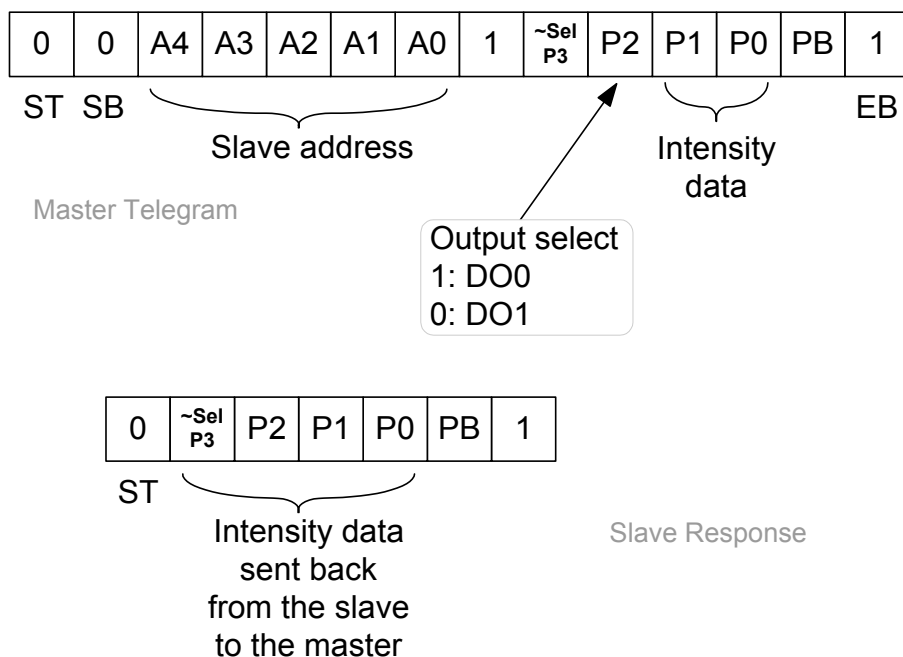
| 0 | 0 | A4 | A3 | A2 | A1 | A0 | 1 | ~Sel P3 | P2 | P1 | P0 | PB | 1 |
|---|---|---|---|---|---|---|---|---|---|---|---|---|---|

ST SB

Slave address

Intensity data

EB

Master Telegram

Output select
1: DO0
0: DO1

| 0 | ~Sel P3 | P2 | P1 | P0 | PB | 1 |
|---|---|---|---|---|---|---|

ST

Intensity data sent back from the slave to the master

Slave Response